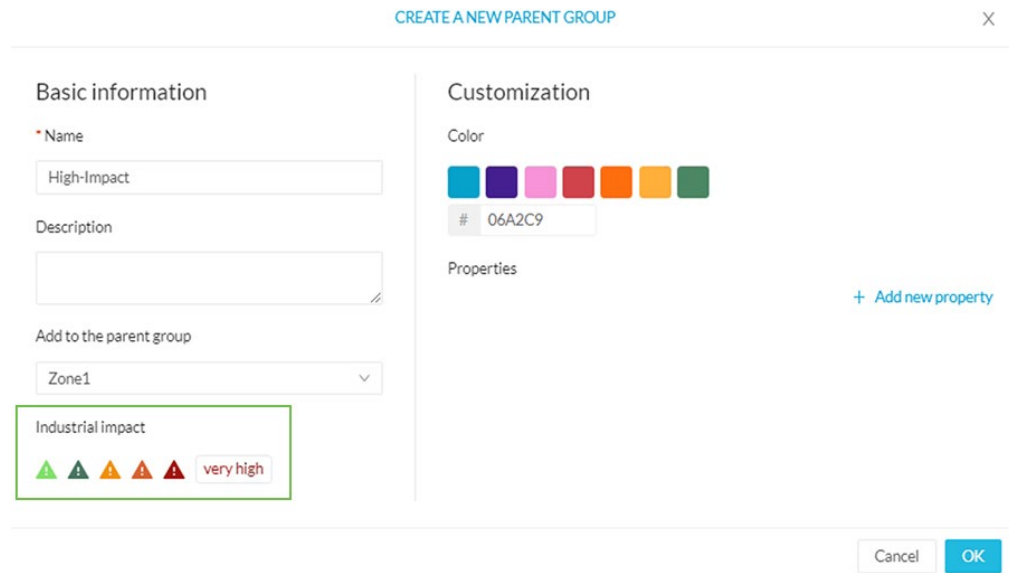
CREATE A NEW PARENT GROUP

X

Basic information

* Name

High-Impact

Description

Add to the parent group

Zone1

Industrial impact

very high

Customization

Color

# 06A2C9

Properties

+ Add new property

Cancel

OK